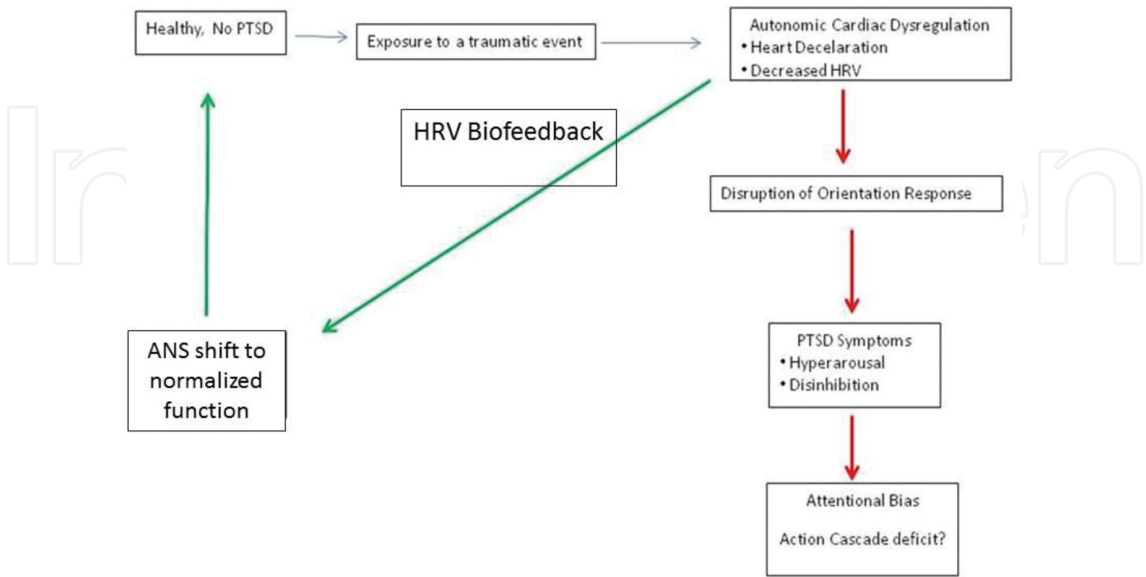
Healthy, No PTSD

Exposure to a traumatic event

Autonomic Cardiac Dysregulation
• Heart Decelaration
• Decreased HRV

HRV Biofeedback

Disruption of Orientation Response

PTSD Symptoms
• Hyperarousal
• Disinhibition

ANS shift to normalized function

Attentional Bias

Action Cascade deficit?